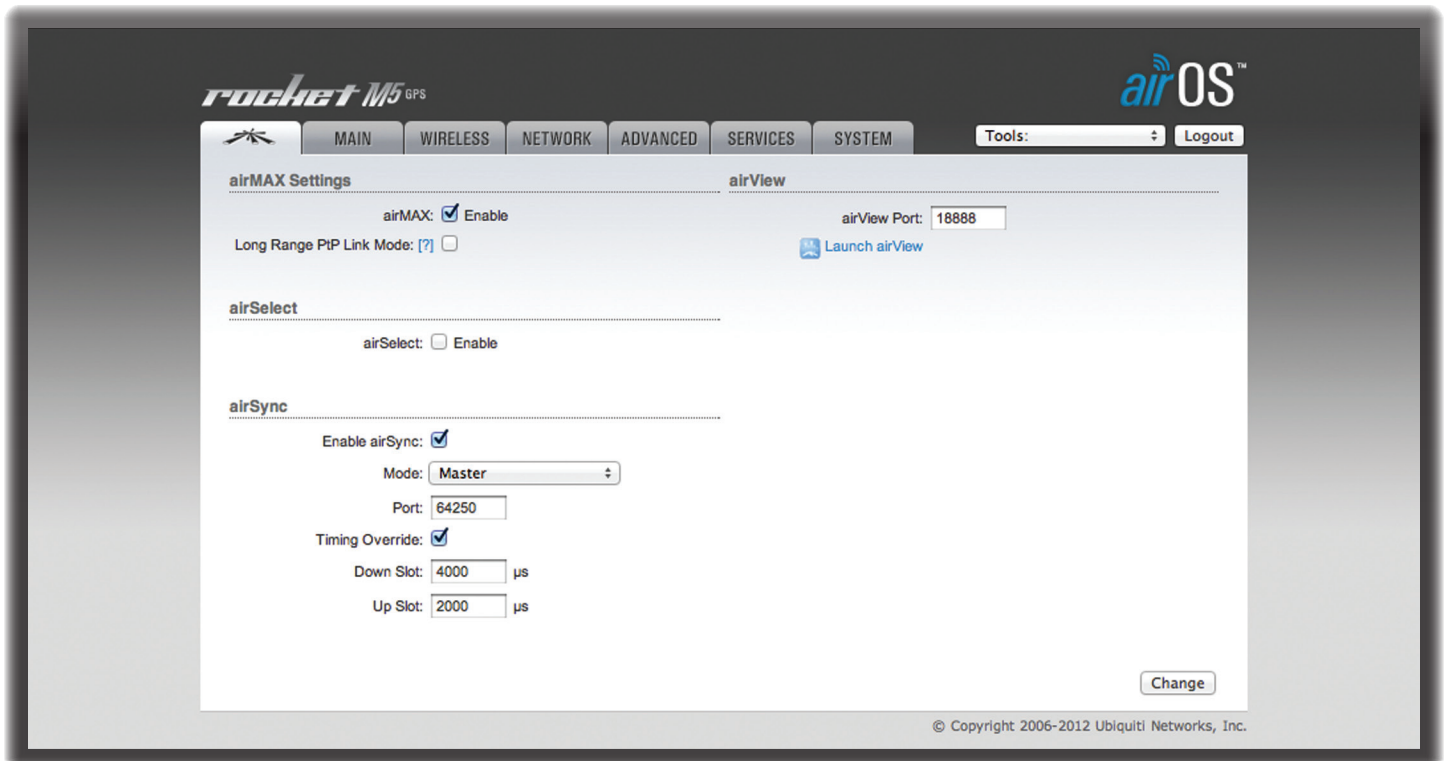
rocket M5 GPS

airOS™

MAIN WIRELESS NETWORK ADVANCED SERVICES SYSTEM

Tools: Logout

airMAX Settings

airMAX: Enable

Long Range PtP Link Mode: [?]

airSelect

airSelect: Enable

airSync

Enable airSync:

Mode: Master

Port: 64250

Timing Override:

Down Slot: 4000 μs

Up Slot: 2000 μs

airView

airView Port: 18888

Launch airView

Change

© Copyright 2006-2012 Ubiquiti Networks, Inc.